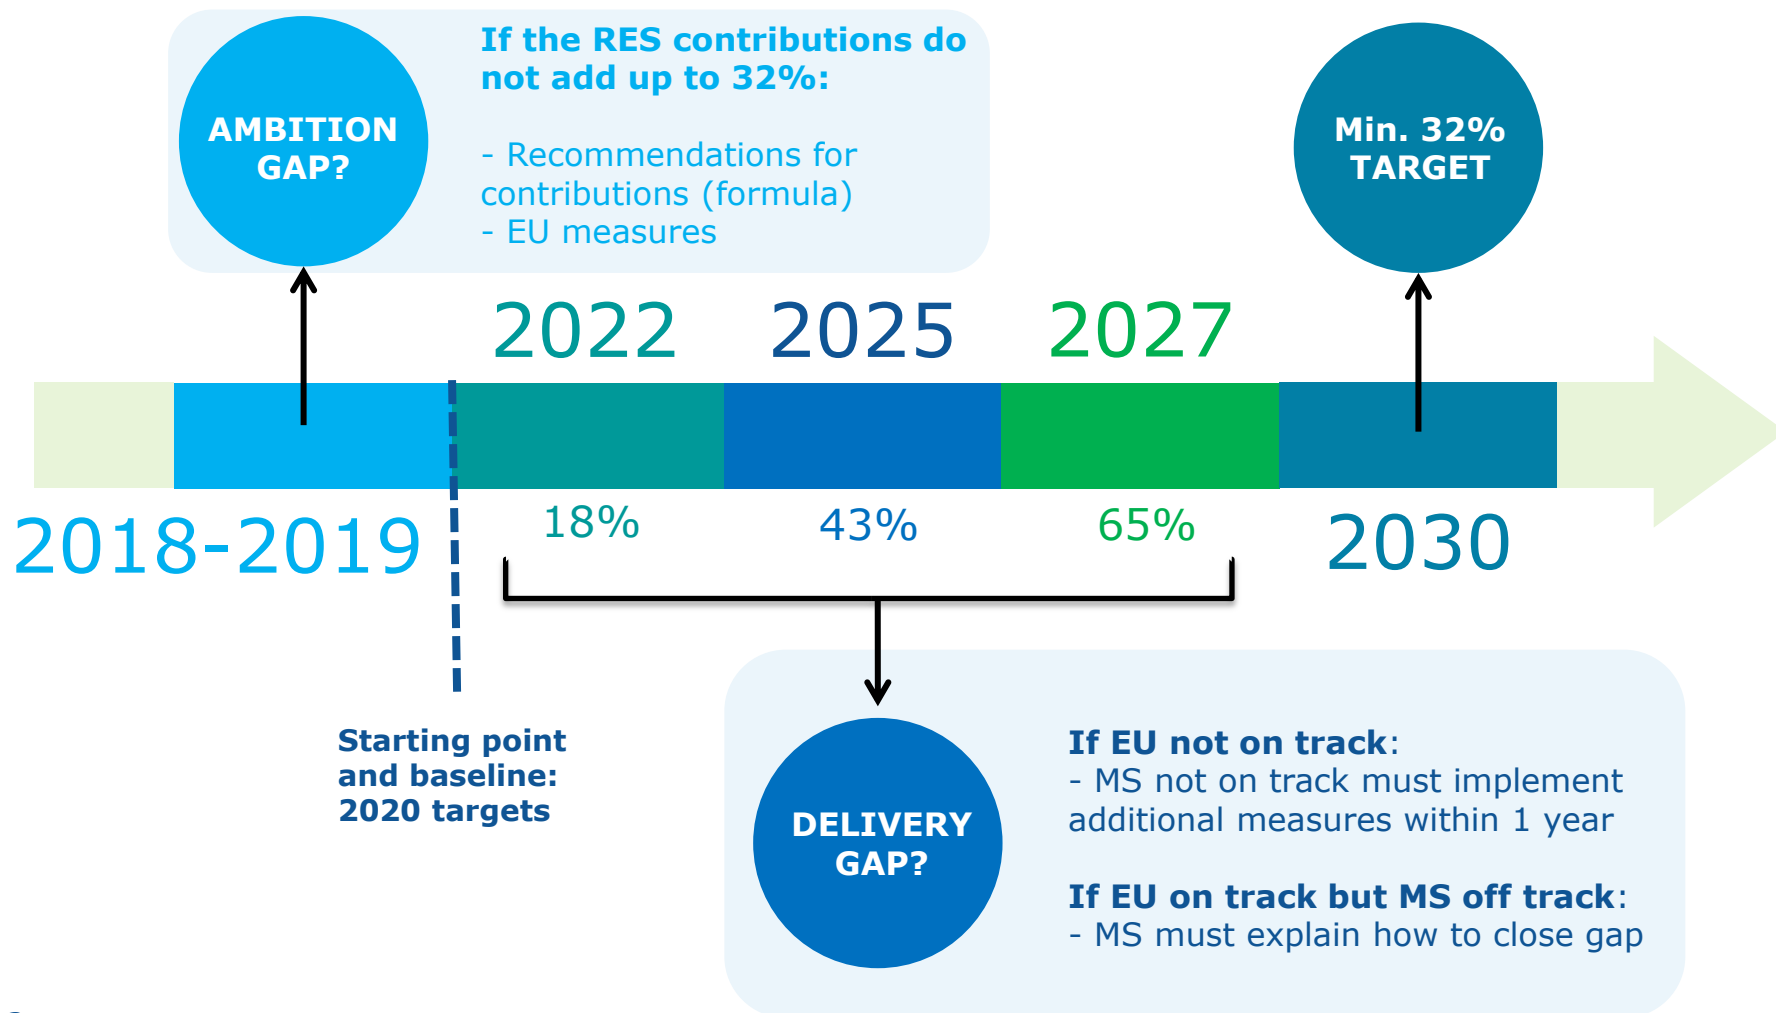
AMBITION GAP?

If the RES contributions do not add up to 32%:

- Recommendations for contributions (formula)
- EU measures

Min. 32% TARGET

2022 2025 2027

2018-2019

18% 43% 65%

2030

Starting point and baseline: 2020 targets

DELIVERY GAP?

If EU not on track:
- MS not on track must implement additional measures within 1 year

If EU on track but MS off track:
- MS must explain how to close gap